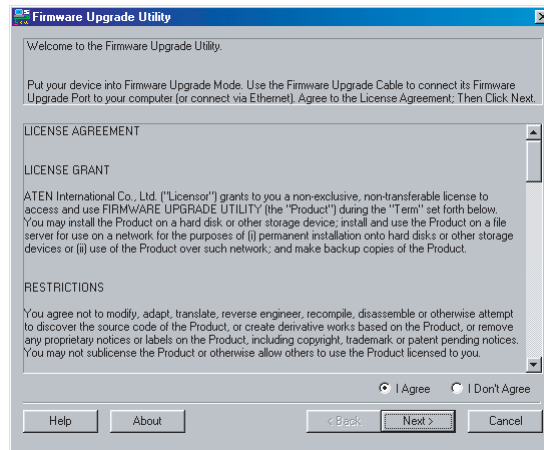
Firmware Upgrade Utility

Welcome to the Firmware Upgrade Utility.

Put your device into Firmware Upgrade Mode. Use the Firmware Upgrade Cable to connect its Firmware Upgrade Port to your computer (or connect via Ethernet). Agree to the License Agreement; Then Click Next.

LICENSE AGREEMENT

LICENSE GRANT

ATEN International Co., Ltd. ("Licensor") grants to you a non-exclusive, non-transferable license to access and use FIRMWARE UPGRADE UTILITY (the "Product") during the "Term" set forth below. You may install the Product on a hard disk or other storage device; install and use the Product on a file server for use on a network for the purposes of (i) permanent installation onto hard disks or other storage devices or (ii) use of the Product over such network; and make backup copies of the Product.

RESTRICTIONS

You agree not to modify, adapt, translate, reverse engineer, recompile, disassemble or otherwise attempt to discover the source code of the Product, or create derivative works based on the Product, or remove any proprietary notices or labels on the Product, including copyright, trademark or patent pending notices. You may not sublicense the Product or otherwise allow others to use the Product licensed to you.

I Agree
I Don't Agree

Help
About
< Back
Next >
Cancel